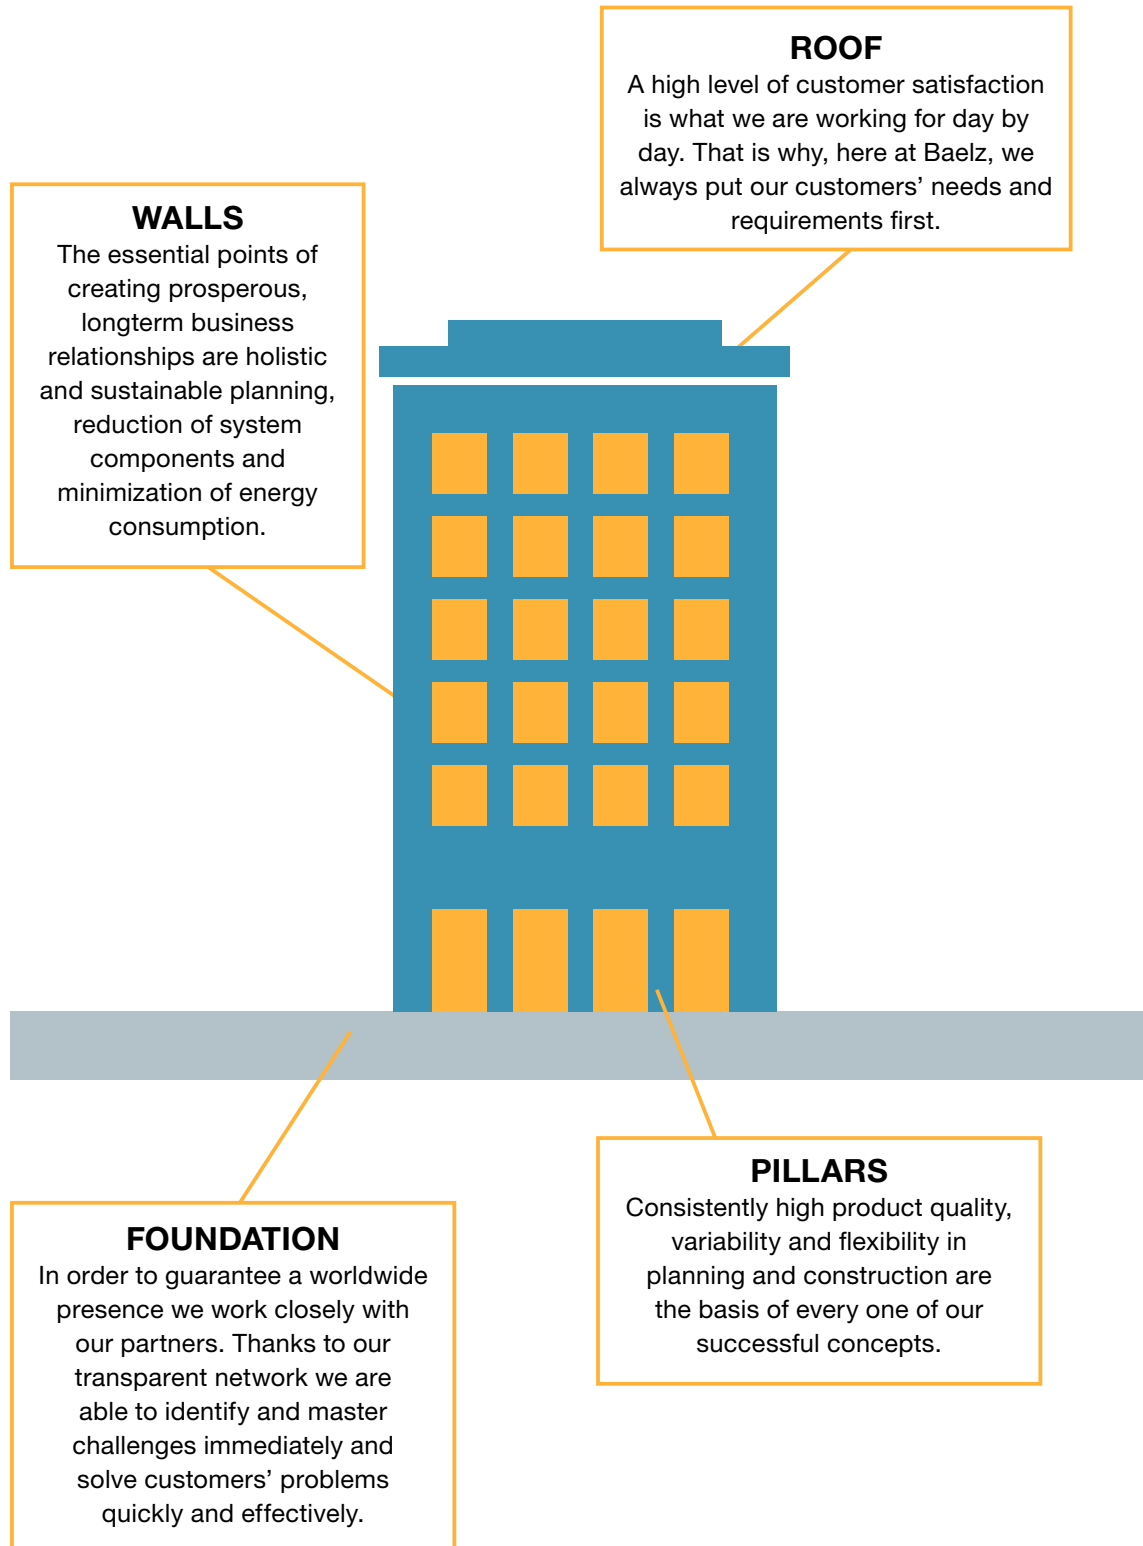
ROOF
A high level of customer satisfaction is what we are working for day by day. That is why, here at Baelz, we always put our customers' needs and requirements first.

WALLS
The essential points of creating prosperous, longterm business relationships are holistic and sustainable planning, reduction of system components and minimization of energy consumption.

PILLARS
Consistently high product quality, variability and flexibility in planning and construction are the basis of every one of our successful concepts.

FOUNDATION
In order to guarantee a worldwide presence we work closely with our partners. Thanks to our transparent network we are able to identify and master challenges immediately and solve customers' problems quickly and effectively.